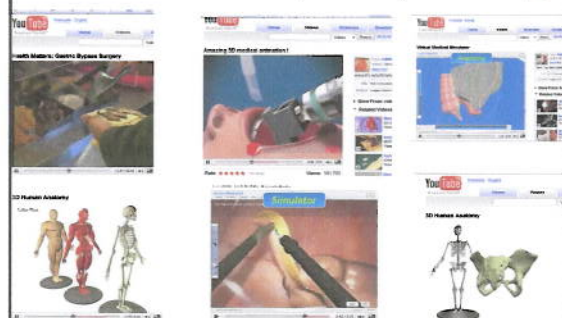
YouTube

Health Matters: Gastric Bypass Surgery

YouTube

Videos

Amazing 3D medical animation !

Rate: ★★★★★

YouTube

Virtual Medical Simulator

3D Human Anatomy

Simulator

YouTube

3D Human Anatomy